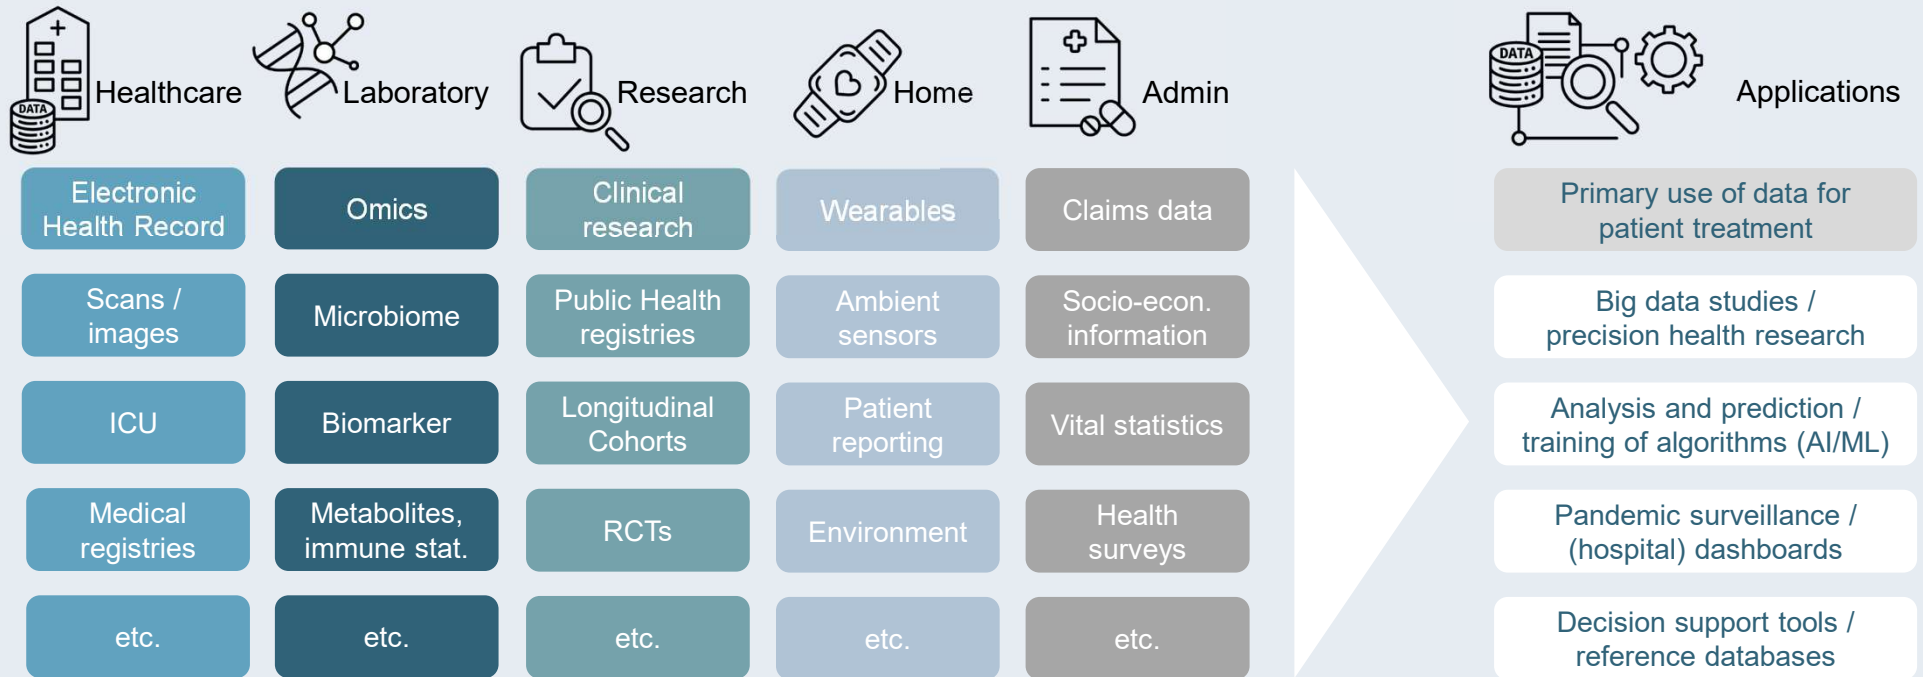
DATA Healthcare

Laboratory

Research

Home

Admin

DATA

Applications

Electronic Health Record

Scans / images

ICU

Medical registries

etc.

Omics

Microbiome

Biomarker

Metabolites, immune stat.

etc.

Clinical research

Public Health registries

Longitudinal Cohorts

RCTs

etc.

Wearables

Ambient sensors

Patient reporting

Environment

etc.

Claims data

Socio-econ. information

Vital statistics

Health surveys

etc.

Primary use of data for patient treatment

Big data studies / precision health research

Analysis and prediction / training of algorithms (AI/ML)

Pandemic surveillance / (hospital) dashboards

Decision support tools / reference databases